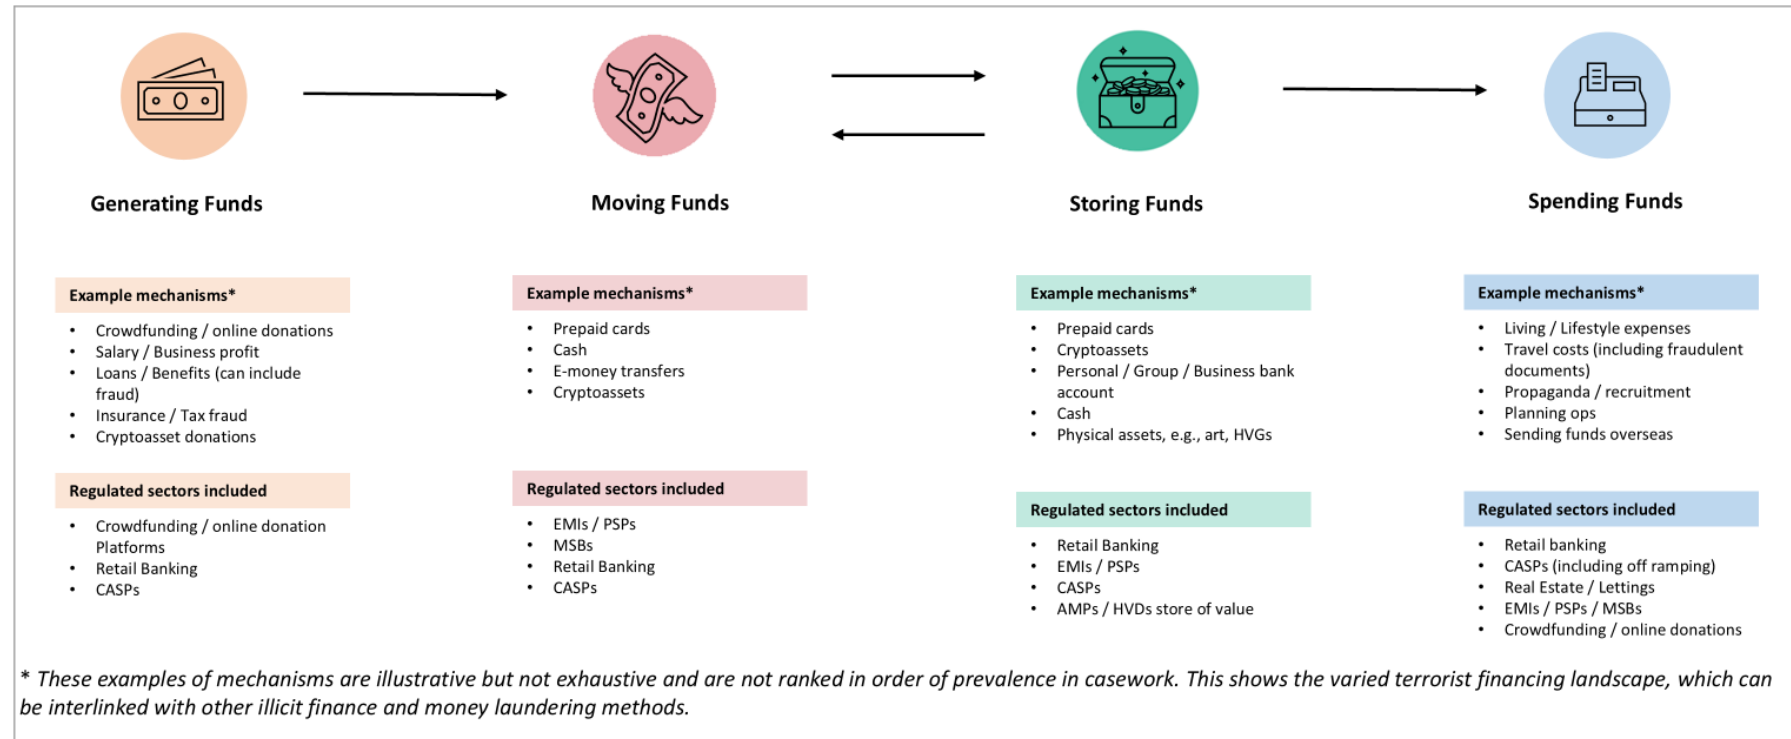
Generating Funds

Example mechanisms*

- Crowdfunding / online donations
- Salary / Business profit
- Loans / Benefits (can include fraud)
- Insurance / Tax fraud
- Cryptoasset donations

Regulated sectors included

- Crowdfunding / online donation Platforms
- Retail Banking
- CASPs

Moving Funds

Example mechanisms*

- Prepaid cards
- Cash
- E-money transfers
- Cryptoassets

Regulated sectors included

- EMIs / PSPs
- MSBs
- Retail Banking
- CASPs

Storing Funds

Example mechanisms*

- Prepaid cards
- Cryptoassets
- Personal / Group / Business bank account
- Cash
- Physical assets, e.g., art, HVGs

Regulated sectors included

- Retail Banking
- EMIs / PSPs
- CASPs
- AMPs / HVDs store of value

Spending Funds

Example mechanisms*

- Living / Lifestyle expenses
- Travel costs (including fraudulent documents)
- Propaganda / recruitment
- Planning ops
- Sending funds overseas

Regulated sectors included

- Retail banking
- CASPs (including off ramping)
- Real Estate / Lettings
- EMIs / PSPs / MSBs
- Crowdfunding / online donations

* These examples of mechanisms are illustrative but not exhaustive and are not ranked in order of prevalence in casework. This shows the varied terrorist financing landscape, which can be interlinked with other illicit finance and money laundering methods.